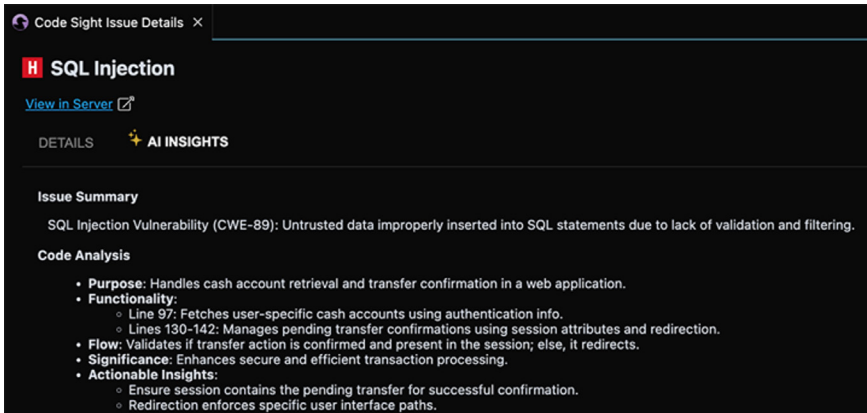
Code Sight Issue Details ×

H SQL Injection

View in Server

DETAILS AI INSIGHTS

**Issue Summary**

SQL Injection Vulnerability (CWE-89): Untrusted data improperly inserted into SQL statements due to lack of validation and filtering.

**Code Analysis**

- **Purpose**: Handles cash account retrieval and transfer confirmation in a web application.
- **Functionality**:
  - Line 97: Fetches user-specific cash accounts using authentication info.
  - Lines 130-142: Manages pending transfer confirmations using session attributes and redirection.
- **Flow**: Validates if transfer action is confirmed and present in the session; else, it redirects.
- **Significance**: Enhances secure and efficient transaction processing.
- **Actionable Insights**:
  - Ensure session contains the pending transfer for successful confirmation.
  - Redirection enforces specific user interface paths.